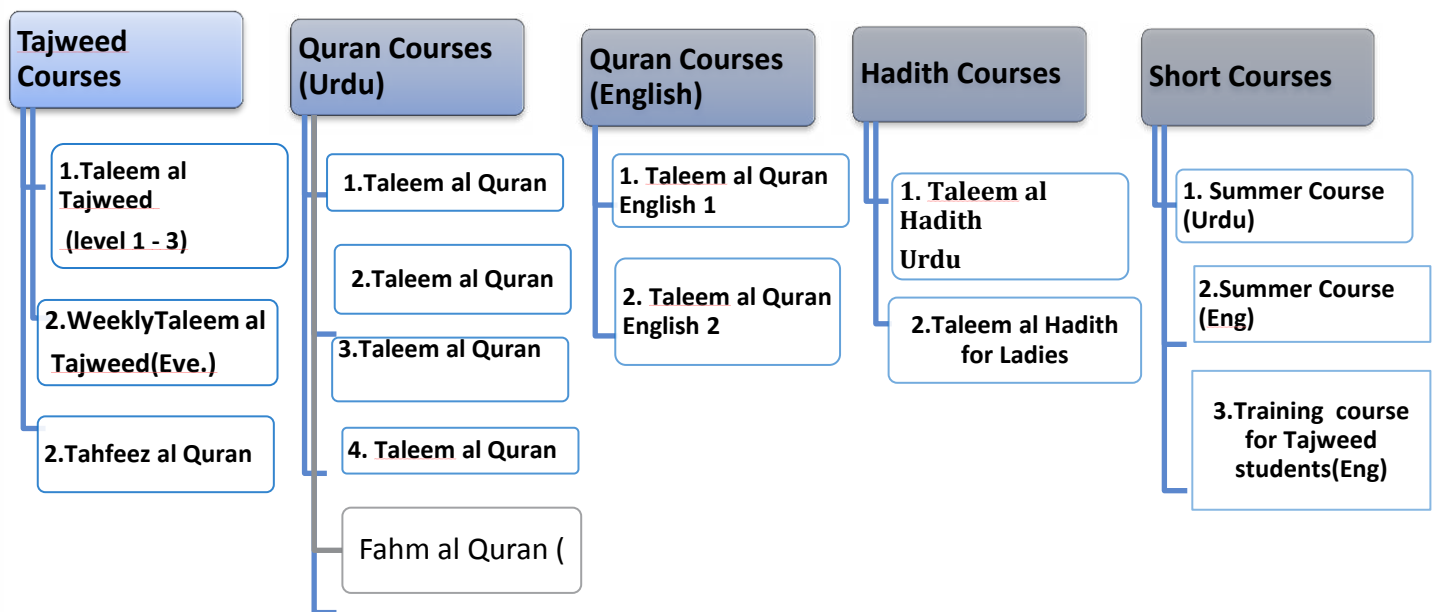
Tajweed Courses

1.Taleem al Tajweed (level 1 - 3)

2.WeeklyTaleem al Tajweed(Eve.)

2.Tahfeez al Quran

Quran Courses (Urdu)

1.Taleem al Quran

2.Taleem al Quran

3.Taleem al Quran

4. Taleem al Quran

Fahm al Quran (

Quran Courses (English)

1. Taleem al Quran English 1

2. Taleem al Quran English 2

Hadith Courses

1. Taleem al Hadith Urdu

2.Taleem al Hadith for Ladies

Short Courses

1. Summer Course (Urdu)

2.Summer Course (Eng)

3.Training course for Tajweed students(Eng)